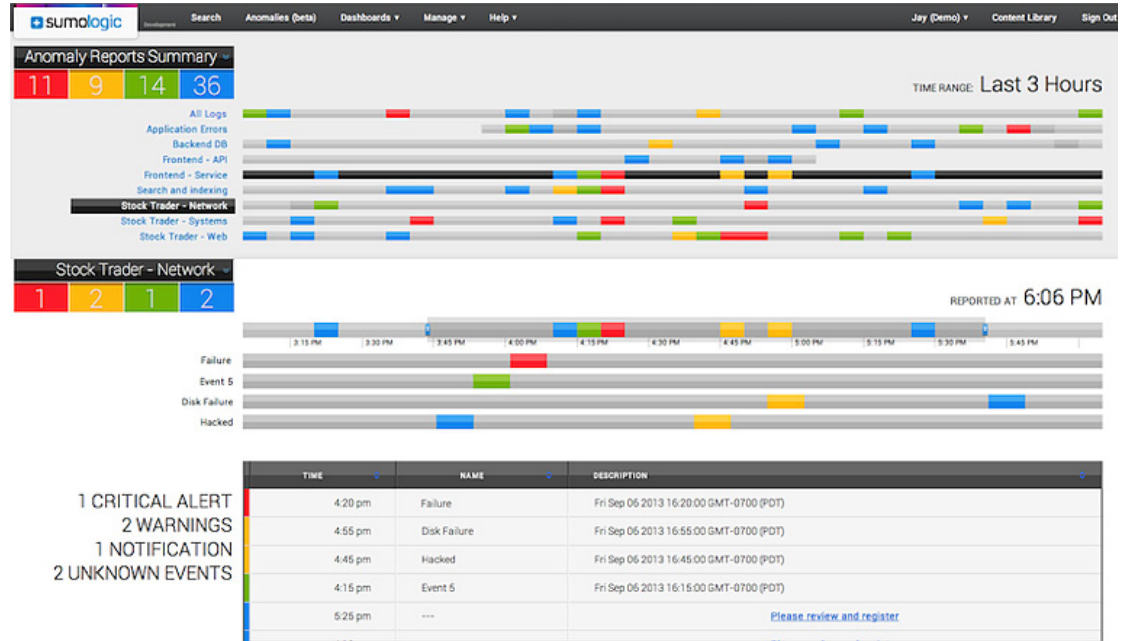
sumologic Development

Search Anomalies (beta) Dashboards ▾ Manage ▾ Help ▾ Jay (Demo) ▾ Content Library Sign Out

Anomaly Reports Summary

11 9 14 36

TIME RANGE: Last 3 Hours

All Logs
Application Errors
Backend DB
Frontend - API
Frontend - Service
Search and indexing
Stock Trader - Network
Stock Trader - Systems
Stock Trader - Web

Stock Trader - Network

1 2 1 2

REPORTED AT 6:06 PM

3:15 PM 3:30 PM 3:45 PM 4:00 PM 4:15 PM 4:30 PM 4:45 PM 5:00 PM 5:15 PM 5:30 PM 5:45 PM

Failure
Event 5
Disk Failure
Hacked

1 CRITICAL ALERT
2 WARNINGS
1 NOTIFICATION
2 UNKNOWN EVENTS

| TIME | NAME | DESCRIPTION |
|---|---|---|
| 4:20 pm | Failure | Fri Sep 06 2013 16:20:00 GMT-0700 (PDT) |
| 4:55 pm | Disk Failure | Fri Sep 06 2013 16:55:00 GMT-0700 (PDT) |
| 4:45 pm | Hacked | Fri Sep 06 2013 16:45:00 GMT-0700 (PDT) |
| 4:15 pm | Event 5 | Fri Sep 06 2013 16:15:00 GMT-0700 (PDT) |
| 5:25 pm | --- | Please review and register |
| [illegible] | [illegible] | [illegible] |